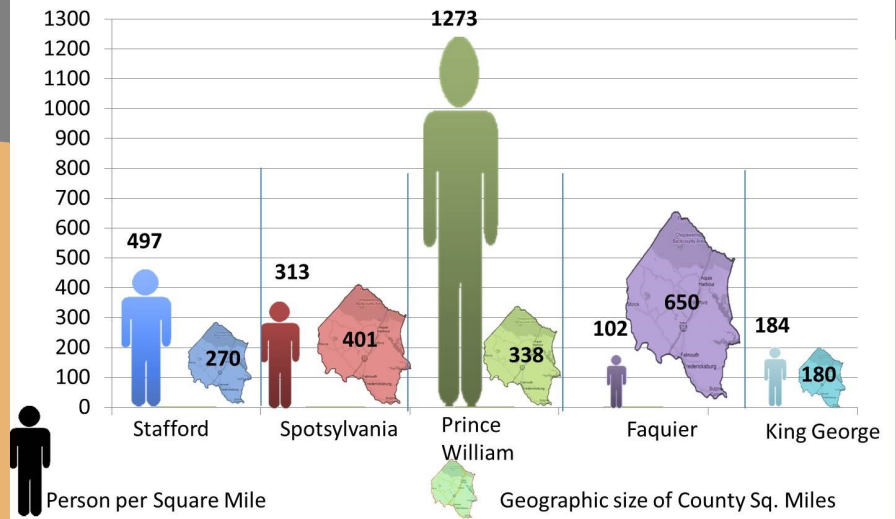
1300
1200
1100
1000
900
800
700
600
500
400
300
200
100
0

497
270
Stafford

313
401
Spotsylvania

1273
338
Prince William

102
650
Faquier

184
180
King George

Person per Square Mile

Geographic size of County Sq. Miles